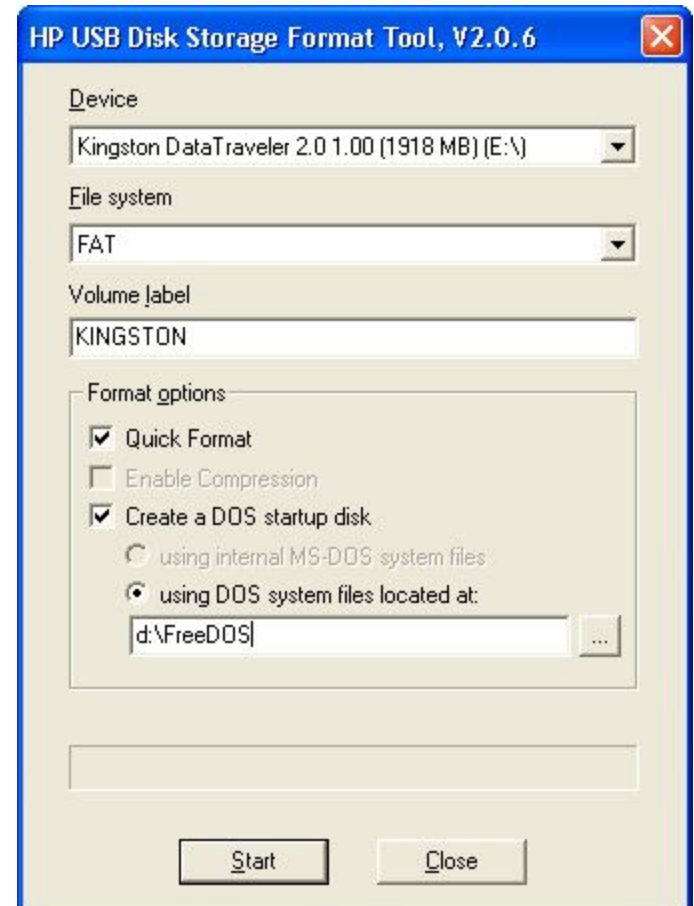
HP USB Disk Storage Format Tool, V2.0.6

Device

Kingston DataTraveler 2.0 1.00 (1918 MB) (E:\)

File system

FAT

Volume label

KINGSTON

Format options

Quick Format

Enable Compression

Create a DOS startup disk

using internal MS-DOS system files

using DOS system files located at:

d:\FreeDOS

...

Start

Close